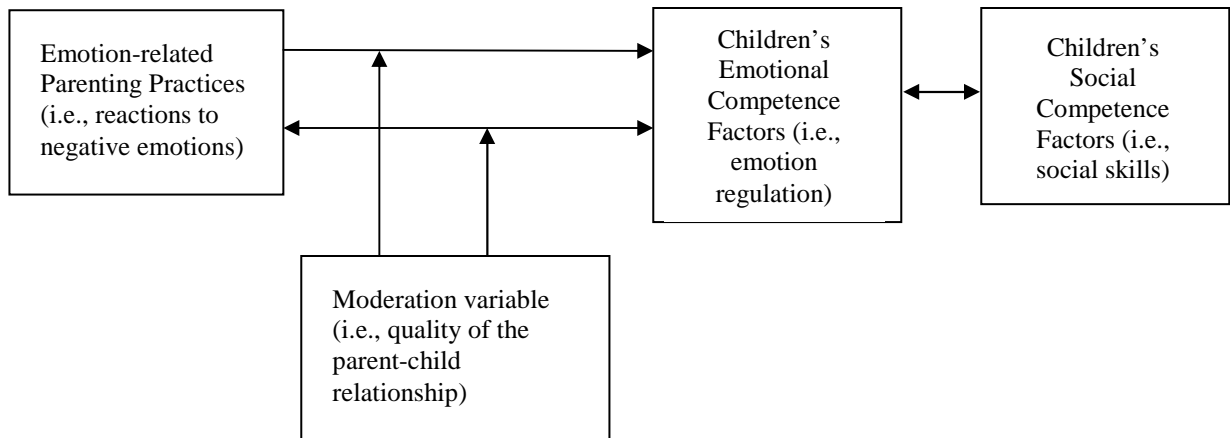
Emotion-related Parenting Practices (i.e., reactions to negative emotions)

Children's Emotional Competence Factors (i.e., emotion regulation)

Children's Social Competence Factors (i.e., social skills)

Moderation variable (i.e., quality of the parent-child relationship)